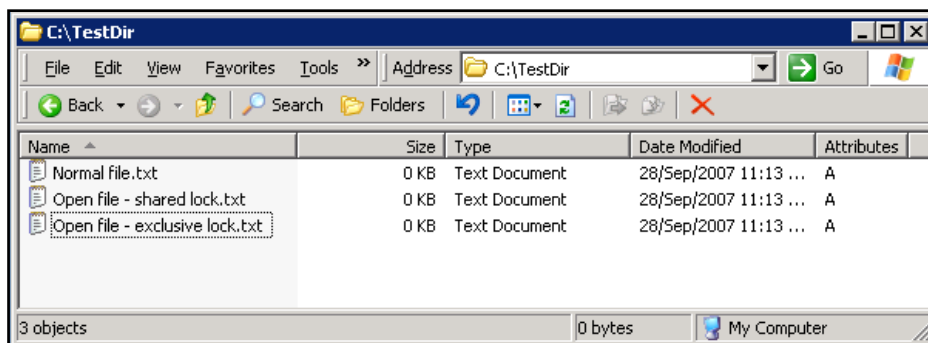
C:\TestDir

File Edit View Favorites Tools » Address C:\TestDir Go

Back Search Folders

| Name | Size | Type | Date Modified | Attributes |
|---|---|---|---|---|
| Normal file.txt | 0 KB | Text Document | 28/Sep/2007 11:13 ... | A |
| Open file - shared lock.txt | 0 KB | Text Document | 28/Sep/2007 11:13 ... | A |
| Open file - exclusive lock.txt | 0 KB | Text Document | 28/Sep/2007 11:13 ... | A |

3 objects 0 bytes My Computer